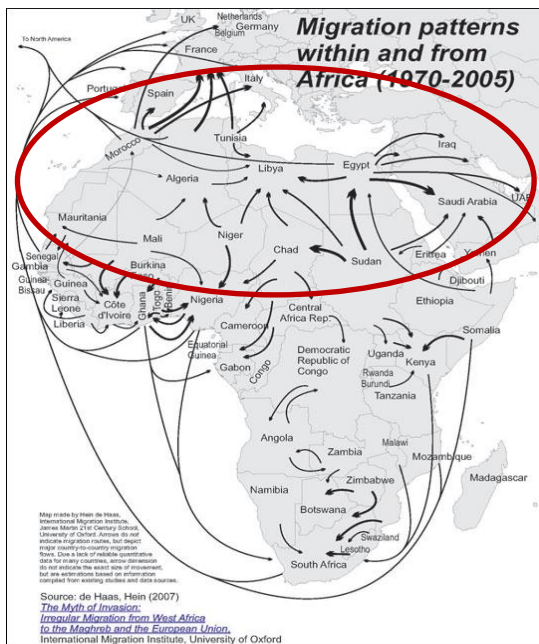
Migration patterns within and from Africa (1970-2005)

To North America

UK

Netherlands

Germany

Belgium

France

Portugal

Spain

Italy

Morocco

Tunisia

Algeria

Libya

Egypt

Iraq

Saudi Arabia

UAE

Mauritania

Mali

Niger

Chad

Sudan

Eritrea

Yemen

Djibouti

Ethiopia

Senegal

Gambia

Guinea-Bissau

Guinea

Sierra Leone

Liberia

Burkina Faso

Côte d'Ivoire

Ghana

Togo

Benin

Nigeria

Cameroon

Central Africa Rep.

Somalia

Equatorial Guinea

Gabon

Congo

Democratic Republic of Congo

Uganda

Kenya

Rwanda

Burundi

Tanzania

Angola

Malawi

Zambia

Mozambique

Madagascar

Zimbabwe

Namibia

Botswana

Swaziland

Lesotho

South Africa

Map made by Hein de Haas, International Migration Institute, James Martin 21st Century School, University of Oxford. Arrows do not indicate migration routes, but depict major country-to-country migration flows. Due a lack of reliable quantitative data for many countries, arrow dimension do not indicate the exact size of movement, but are estimations based on information compiled from existing studies and data sources.

Source: de Haas, Hein (2007)
The Myth of Invasion: Irregular Migration from West Africa to the Maghreb and the European Union.
International Migration Institute, University of Oxford